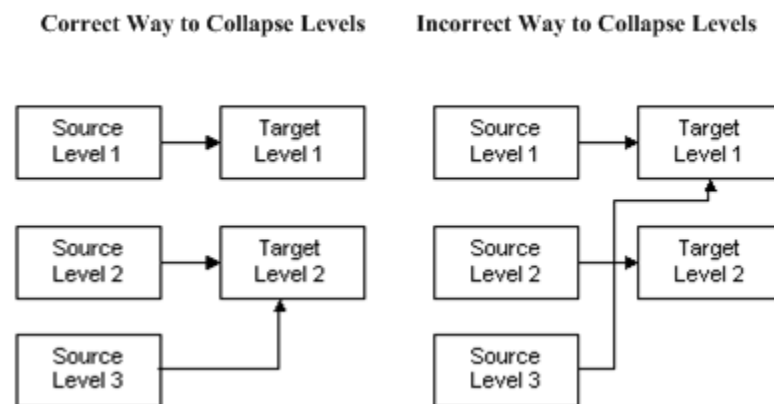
Correct Way to Collapse Levels

Source Level 1

Target Level 1

Source Level 2

Target Level 2

Source Level 3

Incorrect Way to Collapse Levels

Source Level 1

Target Level 1

Source Level 2

Target Level 2

Source Level 3